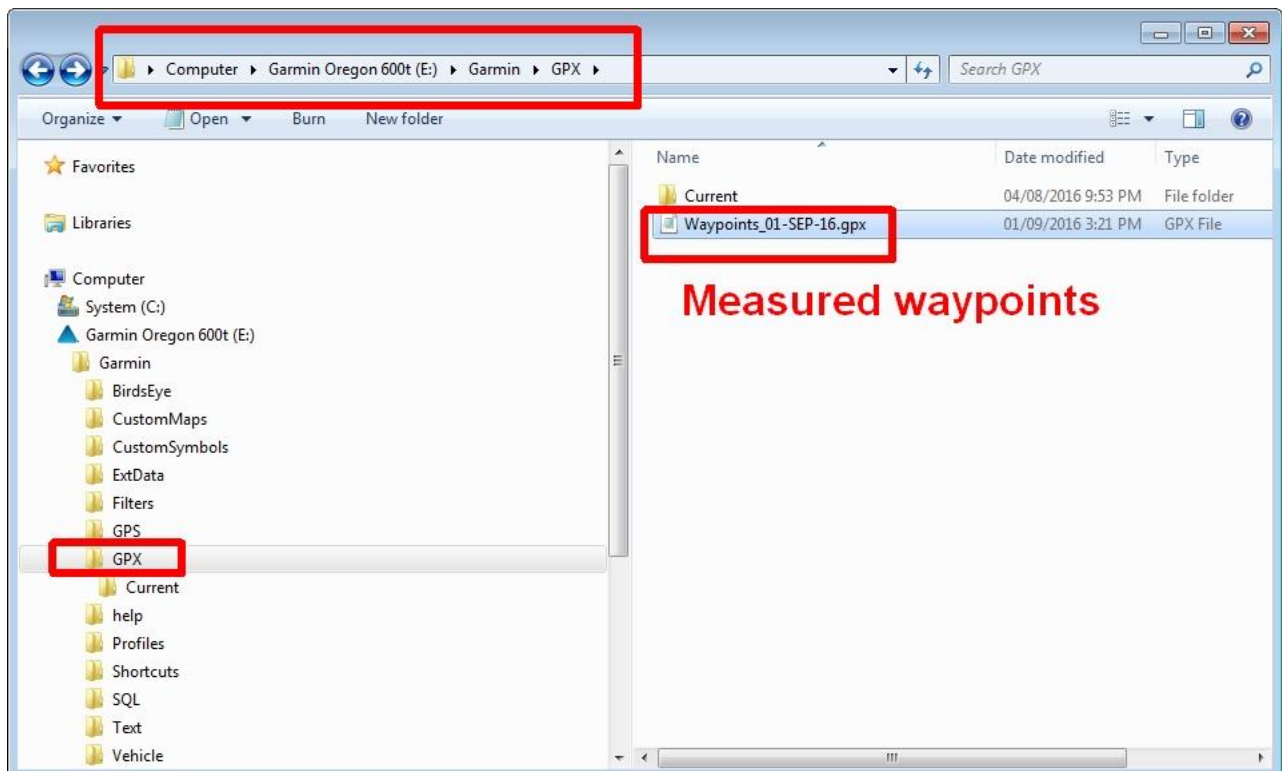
▸ Computer ▸ Garmin Oregon 600t (E:) ▸ Garmin ▸ GPX ▸

Search GPX

Organize ▾ Open ▾ Burn New folder

Favorites

Libraries

Computer
System (C:)
Garmin Oregon 600t (E:)
Garmin
BirdsEye
CustomMaps
CustomSymbols
ExtData
Filters
GPS
GPX
Current
help
Profiles
Shortcuts
SQL
Text
Vehicle

| Name | Date modified | Type |
|---|---|---|
| Current | 04/08/2016 9:53 PM | File folder |
| Waypoints_01-SEP-16.gpx | 01/09/2016 3:21 PM | GPX File |

Measured waypoints